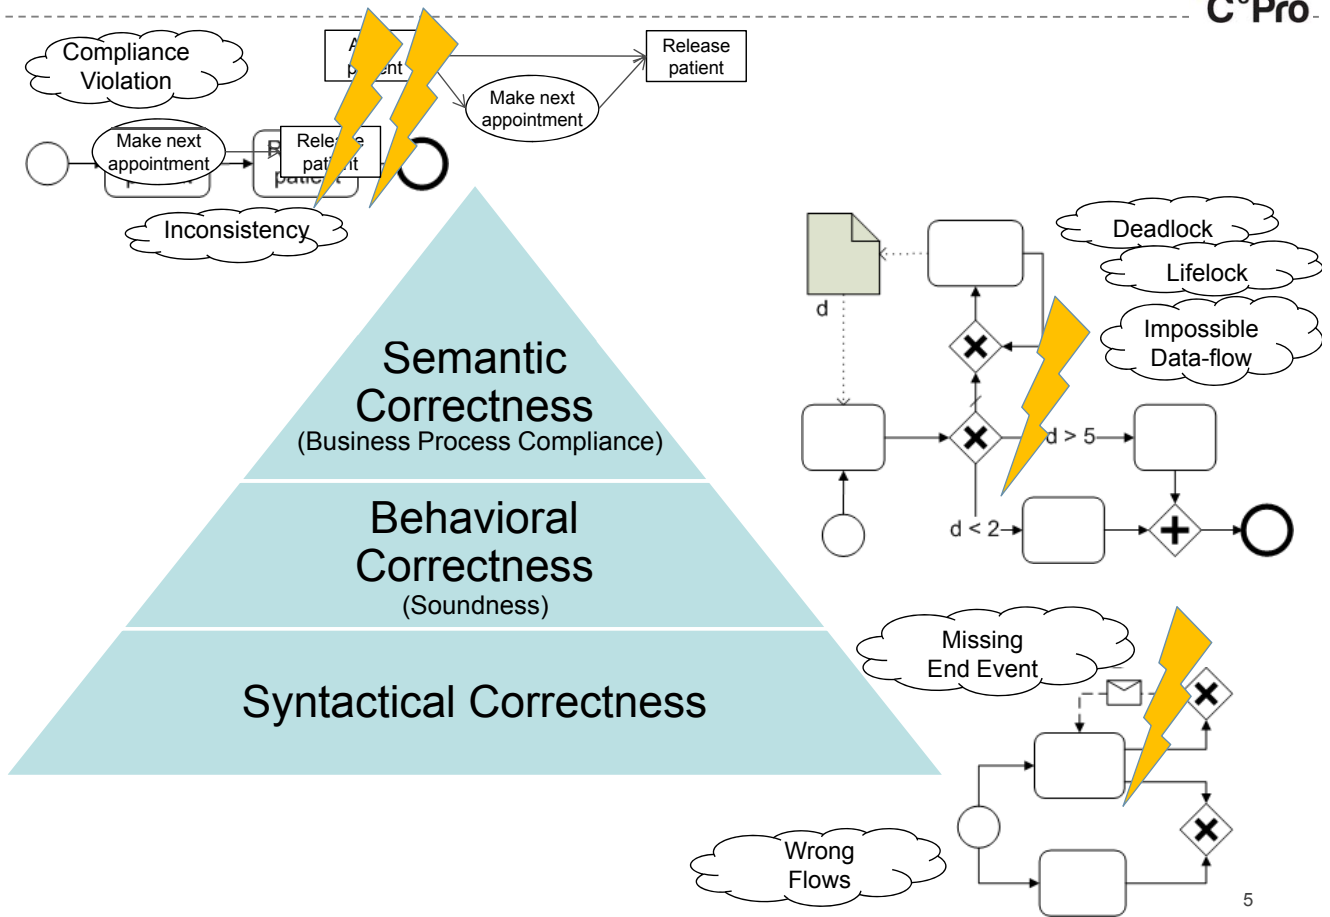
C³Pro

Compliance Violation

A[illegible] pa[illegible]ent

Release patient

Make next appointment

Make next appointment

Rele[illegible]e pat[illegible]nt

Inconsistency

Semantic Correctness
(Business Process Compliance)

Behavioral Correctness
(Soundness)

Syntactical Correctness

Deadlock

Lifelock

Impossible Data-flow

d

d > 5

d < 2

Missing End Event

Wrong Flows

5